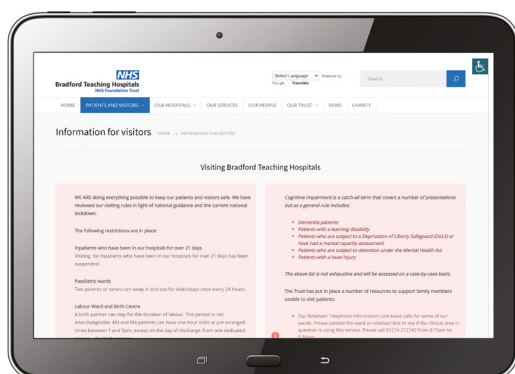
NHS
Bradford Teaching Hospitals
NHS Foundation Trust

Select Language ▾ Powered by Google Translate

Search...

HOME PATIENTS AND VISITORS ▾ OUR HOSPITALS ▾ OUR SERVICES OUR PEOPLE OUR TRUST ▾ NEWS CHARITY

Information for visitors HOME → INFORMATION FOR VISITORS

Visiting Bradford Teaching Hospitals

WE ARE doing everything possible to keep our patients and visitors safe. We have reviewed our visiting rules in light of national guidance and the current national lockdown.

The following restrictions are in place:

Inpatients who have been in our hospitals for over 21 days
Visiting for inpatients who have been in our hospitals for over 21 days has been suspended.

Paediatric wards
Two parents or carers can swap in and out for visits/stays once every 24 hours.

Labour Ward and Birth Centre
A birth partner can stay for the duration of labour. This person is not interchangeable. M3 and M4 patients can have one-hour visits at pre-arranged times between 1 and 5pm, except on the day of discharge, from one dedicated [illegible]

Cognitive impairment is a catch-all term that covers a number of presentations but as a general rule includes:

• Dementia patients
• Patients with a learning disability
• Patients who are subject to a Deprivation of Liberty Safeguard (DoLS) or have had a mental capacity assessment
• Patients who are subject to detention under the Mental Health Act
• Patients with a head injury

The above list is not exhaustive and will be assessed on a case-by-case basis.

The Trust has put in place a number of resources to support family members unable to visit patients:

• Our Relatives' Telephone Information Line takes calls for some of our wards. Please contact the ward or relatives' line to see if the clinical area in question is using this service. Please call 01274 272347 from 8.15am to 5.30pm.